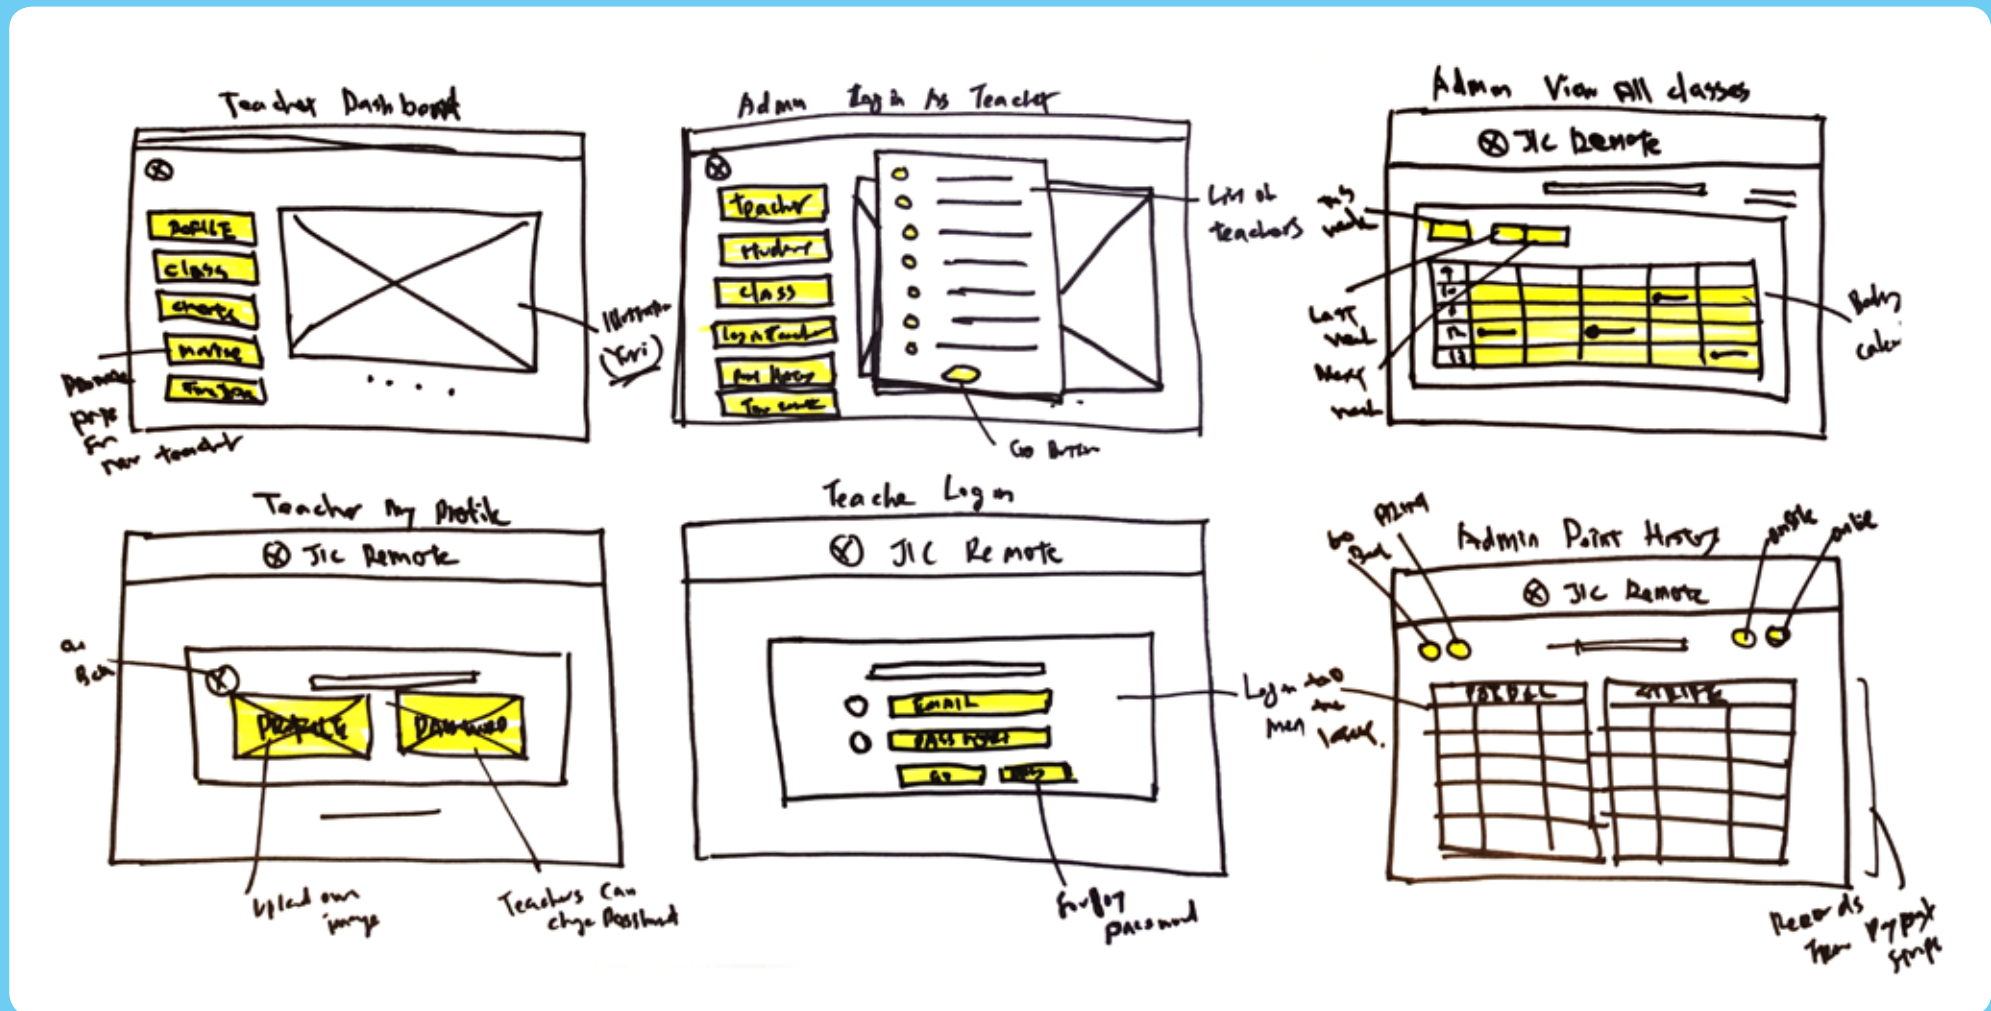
Teacher Dashboard

PROFILE
class
charts
invite
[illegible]

Illustration (Yori)

Personal page for new teacher

Admin Log in As Teacher

teacher
student
class
Log in Teacher
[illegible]
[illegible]

List of teachers

Go Button

Admin View All classes

JIC Remote

This week

Last week

Next week

Today color

Teacher My Profile

JIC Remote

PROFILE
PASSWORD

Upload own image

Teachers Can change Password

Teacher Log in

JIC Remote

EMAIL
PASSWORD
Go
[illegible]

Log in and menu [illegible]

forgot password

Admin Point History

JIC Remote

PAYPAL
STRIPE

Records from Paypal Stripe